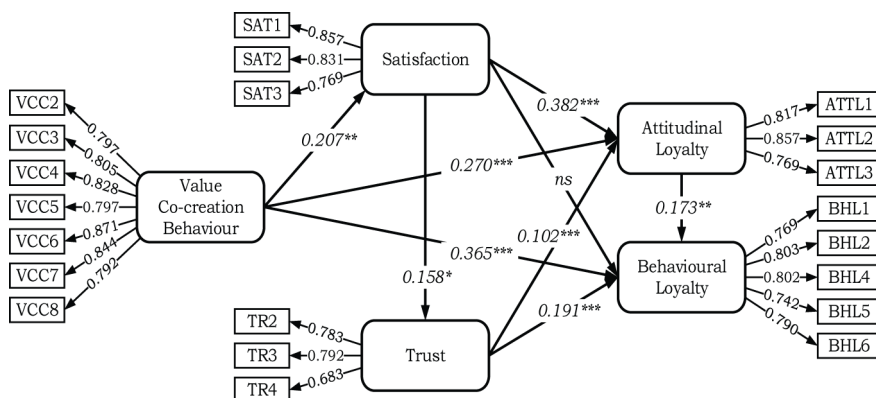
SAT1
0.857
SAT2
0.831
SAT3
0.769
Satisfaction

VCC2
0.797
VCC3
0.805
VCC4
0.828
VCC5
0.797
VCC6
0.871
VCC7
0.844
VCC8
0.792
Value Co-creation Behaviour

0.207**
0.382***
0.270***
ns
0.365***
0.102***
0.158*
0.191***
0.173**

Attitudinal Loyalty
0.817
ATTL1
0.857
ATTL2
0.769
ATTL3

Behavioural Loyalty
0.769
BHL1
0.803
BHL2
0.802
BHL4
0.742
BHL5
0.790
BHL6

TR2
0.783
TR3
0.792
TR4
0.683
Trust